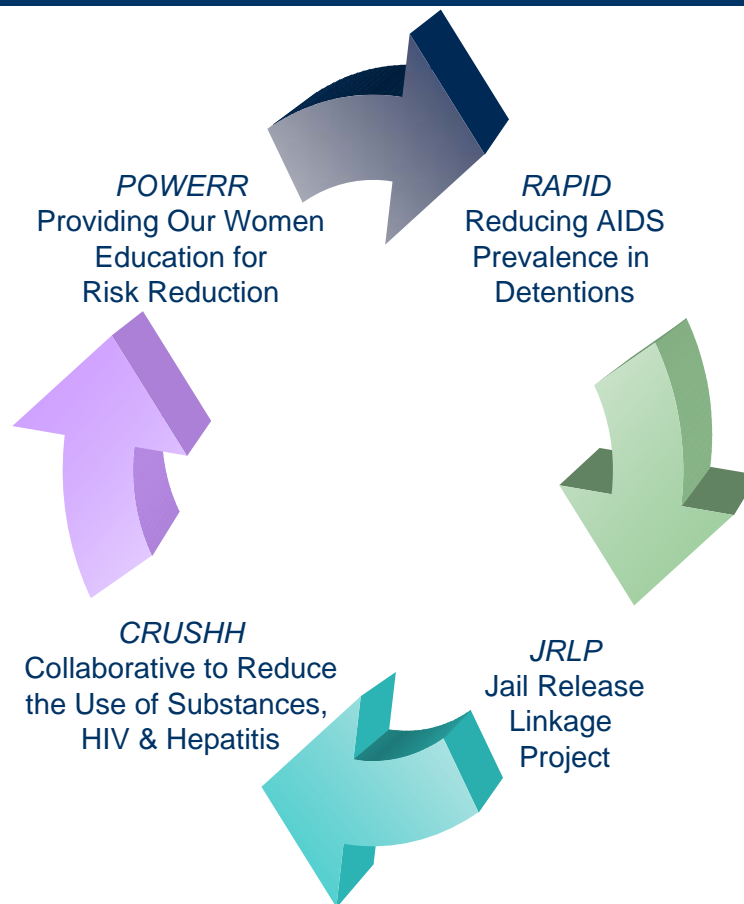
POWERR
Providing Our Women Education for Risk Reduction

RAPID
Reducing AIDS Prevalence in Detentions

JRLP
Jail Release Linkage Project

CRUSHH
Collaborative to Reduce the Use of Substances, HIV & Hepatitis